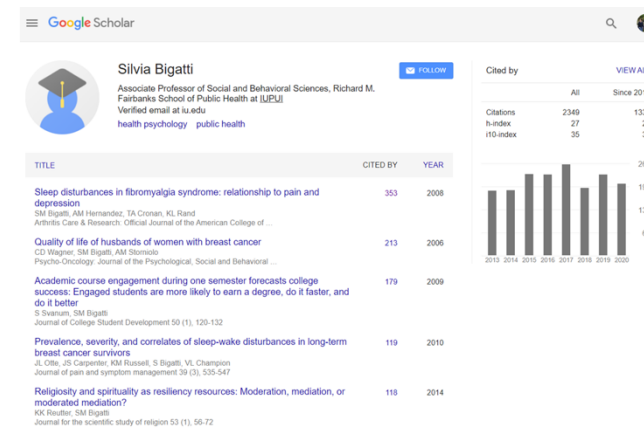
Google Scholar

Silvia Bigatti
Associate Professor of Social and Behavioral Sciences, Richard M. Fairbanks School of Public Health at IUPUI
Verified email at iu.edu
health psychology public health

FOLLOW

Cited by VIEW A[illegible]

| | All | Since 20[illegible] |
|---|---|---|
| Citations | 2349 | 13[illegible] |
| h-index | 27 | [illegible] |
| i10-index | 35 | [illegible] |

2013 2014 2015 2016 2017 2018 2019 2020

TITLE CITED BY YEAR

Sleep disturbances in fibromyalgia syndrome: relationship to pain and depression
SM Bigatti, AM Hernandez, TA Cronan, KL Rand
Arthritis Care & Research: Official Journal of the American College of ...
353 2008

Quality of life of husbands of women with breast cancer
CD Wagner, SM Bigatti, AM Storniolo
Psycho-Oncology: Journal of the Psychological, Social and Behavioral ...
213 2006

Academic course engagement during one semester forecasts college success: Engaged students are more likely to earn a degree, do it faster, and do it better
S Svanum, SM Bigatti
Journal of College Student Development 50 (1), 120-132
179 2009

Prevalence, severity, and correlates of sleep-wake disturbances in long-term breast cancer survivors
JL Otte, JS Carpenter, KM Russell, S Bigatti, VL Champion
Journal of pain and symptom management 39 (3), 535-547
119 2010

Religiosity and spirituality as resiliency resources: Moderation, mediation, or moderated mediation?
KK Reutter, SM Bigatti
Journal for the scientific study of religion 53 (1), 56-72
118 2014